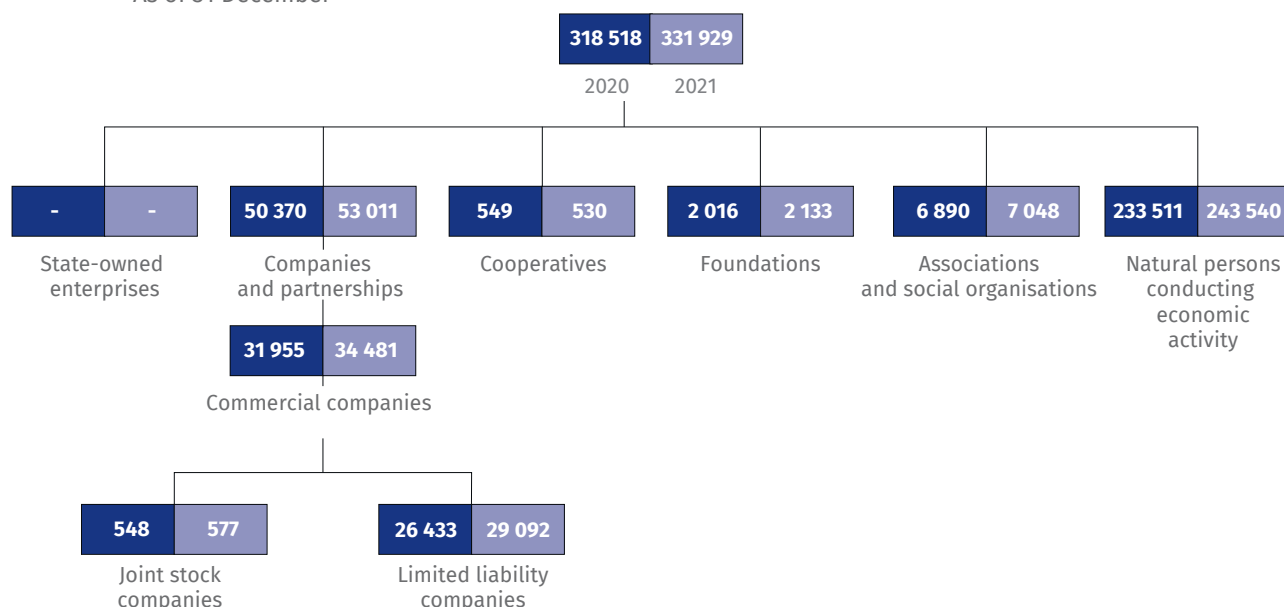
As of 31 December

318 518 | 331 929
2020 2021

- | -
State-owned enterprises

50 370 | 53 011
Companies and partnerships

31 955 | 34 481
Commercial companies

548 | 577
Joint stock companies

26 433 | 29 092
Limited liability companies

549 | 530
Cooperatives

2 016 | 2 133
Foundations

6 890 | 7 048
Associations and social organisations

233 511 | 243 540
Natural persons conducting economic activity